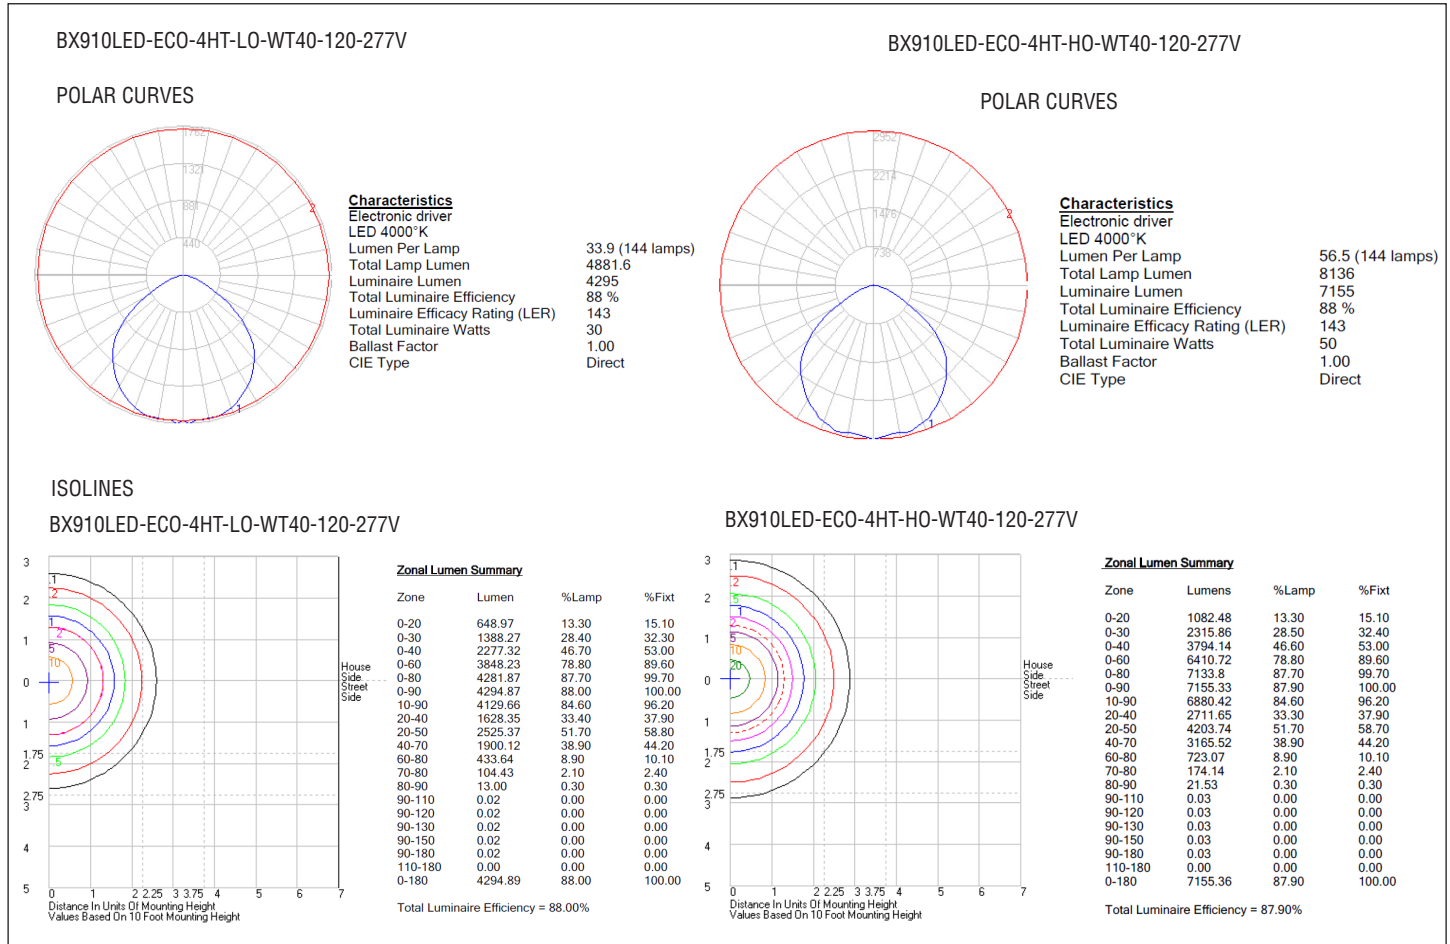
BX910LED-ECO-4HT-LO-WT40-120-277V

POLAR CURVES

1762
1321
881
440

Characteristics
Electronic driver
LED 4000°K

| | |
|---|---|
| Lumen Per Lamp | 33.9 (144 lamps) |
| Total Lamp Lumen | 4881.6 |
| Luminaire Lumen | 4295 |
| Total Luminaire Efficiency | 88 % |
| Luminaire Efficacy Rating (LER) | 143 |
| Total Luminaire Watts | 30 |
| Ballast Factor | 1.00 |
| CIE Type | Direct |

BX910LED-ECO-4HT-HO-WT40-120-277V

POLAR CURVES

2952
2214
1476
738

Characteristics
Electronic driver
LED 4000°K

| | |
|---|---|
| Lumen Per Lamp | 56.5 (144 lamps) |
| Total Lamp Lumen | 8136 |
| Luminaire Lumen | 7155 |
| Total Luminaire Efficiency | 88 % |
| Luminaire Efficacy Rating (LER) | 143 |
| Total Luminaire Watts | 50 |
| Ballast Factor | 1.00 |
| CIE Type | Direct |

ISOLINES

BX910LED-ECO-4HT-LO-WT40-120-277V

3 2 1 0 1 1.75 2 2.75 3 4 5
.1 .2 1 2 5 10 5
House Side
Street Side
0 1 2 2.25 3 3.75 4 5 6 7
Distance In Units Of Mounting Height
Values Based On 10 Foot Mounting Height

Zonal Lumen Summary

| Zone | Lumen | %Lamp | %Fixt |
|---|---|---|---|
| 0-20 | 648.97 | 13.30 | 15.10 |
| 0-30 | 1388.27 | 28.40 | 32.30 |
| 0-40 | 2277.32 | 46.70 | 53.00 |
| 0-60 | 3848.23 | 78.80 | 89.60 |
| 0-80 | 4281.87 | 87.70 | 99.70 |
| 0-90 | 4294.87 | 88.00 | 100.00 |
| 10-90 | 4129.66 | 84.60 | 96.20 |
| 20-40 | 1628.35 | 33.40 | 37.90 |
| 20-50 | 2525.37 | 51.70 | 58.80 |
| 40-70 | 1900.12 | 38.90 | 44.20 |
| 60-80 | 433.64 | 8.90 | 10.10 |
| 70-80 | 104.43 | 2.10 | 2.40 |
| 80-90 | 13.00 | 0.30 | 0.30 |
| 90-110 | 0.02 | 0.00 | 0.00 |
| 90-120 | 0.02 | 0.00 | 0.00 |
| 90-130 | 0.02 | 0.00 | 0.00 |
| 90-150 | 0.02 | 0.00 | 0.00 |
| 90-180 | 0.02 | 0.00 | 0.00 |
| 110-180 | 0.00 | 0.00 | 0.00 |
| 0-180 | 4294.89 | 88.00 | 100.00 |

Total Luminaire Efficiency = 88.00%

BX910LED-ECO-4HT-HO-WT40-120-277V

3 2 1 0 1 1.75 2 2.75 3 4 5
.1 .2 .5 1 2 5 10 20
House Side
Street Side
0 1 2 2.25 3 3.75 4 5 6 7
Distance In Units Of Mounting Height
Values Based On 10 Foot Mounting Height

Zonal Lumen Summary

| Zone | Lumens | %Lamp | %Fixt |
|---|---|---|---|
| 0-20 | 1082.48 | 13.30 | 15.10 |
| 0-30 | 2315.86 | 28.50 | 32.40 |
| 0-40 | 3794.14 | 46.60 | 53.00 |
| 0-60 | 6410.72 | 78.80 | 89.60 |
| 0-80 | 7133.8 | 87.70 | 99.70 |
| 0-90 | 7155.33 | 87.90 | 100.00 |
| 10-90 | 6880.42 | 84.60 | 96.20 |
| 20-40 | 2711.65 | 33.30 | 37.90 |
| 20-50 | 4203.74 | 51.70 | 58.70 |
| 40-70 | 3165.52 | 38.90 | 44.20 |
| 60-80 | 723.07 | 8.90 | 10.10 |
| 70-80 | 174.14 | 2.10 | 2.40 |
| 80-90 | 21.53 | 0.30 | 0.30 |
| 90-110 | 0.03 | 0.00 | 0.00 |
| 90-120 | 0.03 | 0.00 | 0.00 |
| 90-130 | 0.03 | 0.00 | 0.00 |
| 90-150 | 0.03 | 0.00 | 0.00 |
| 90-180 | 0.03 | 0.00 | 0.00 |
| 110-180 | 0.00 | 0.00 | 0.00 |
| 0-180 | 7155.36 | 87.90 | 100.00 |

Total Luminaire Efficiency = 87.90%